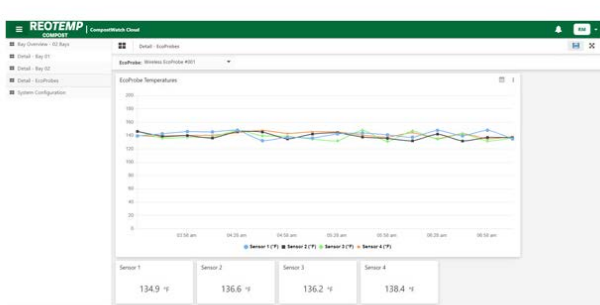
REOTEMP COMPOST | CompostWatch Cloud

RM

Bay Overview - 02 Bays
Detail - Bay 01
Detail - Bay 02
Detail - EcoProbes
System Configuration

Detail - EcoProbes

EcoProbe: Wireless EcoProbe #001

EcoProbe Temperatures

200
180
160
140
120
100
80
60
40
20
0

03:58 am
04:28 am
04:58 am
05:28 am
05:58 am
06:28 am
06:58 am

Sensor 1 (°F)  Sensor 2 (°F)  Sensor 3 (°F)  Sensor 4 (°F)

| Sensor 1 | Sensor 2 | Sensor 3 | Sensor 4 |
|---|---|---|---|
| 134.9 °F | 136.6 °F | 136.2 °F | 138.4 °F |